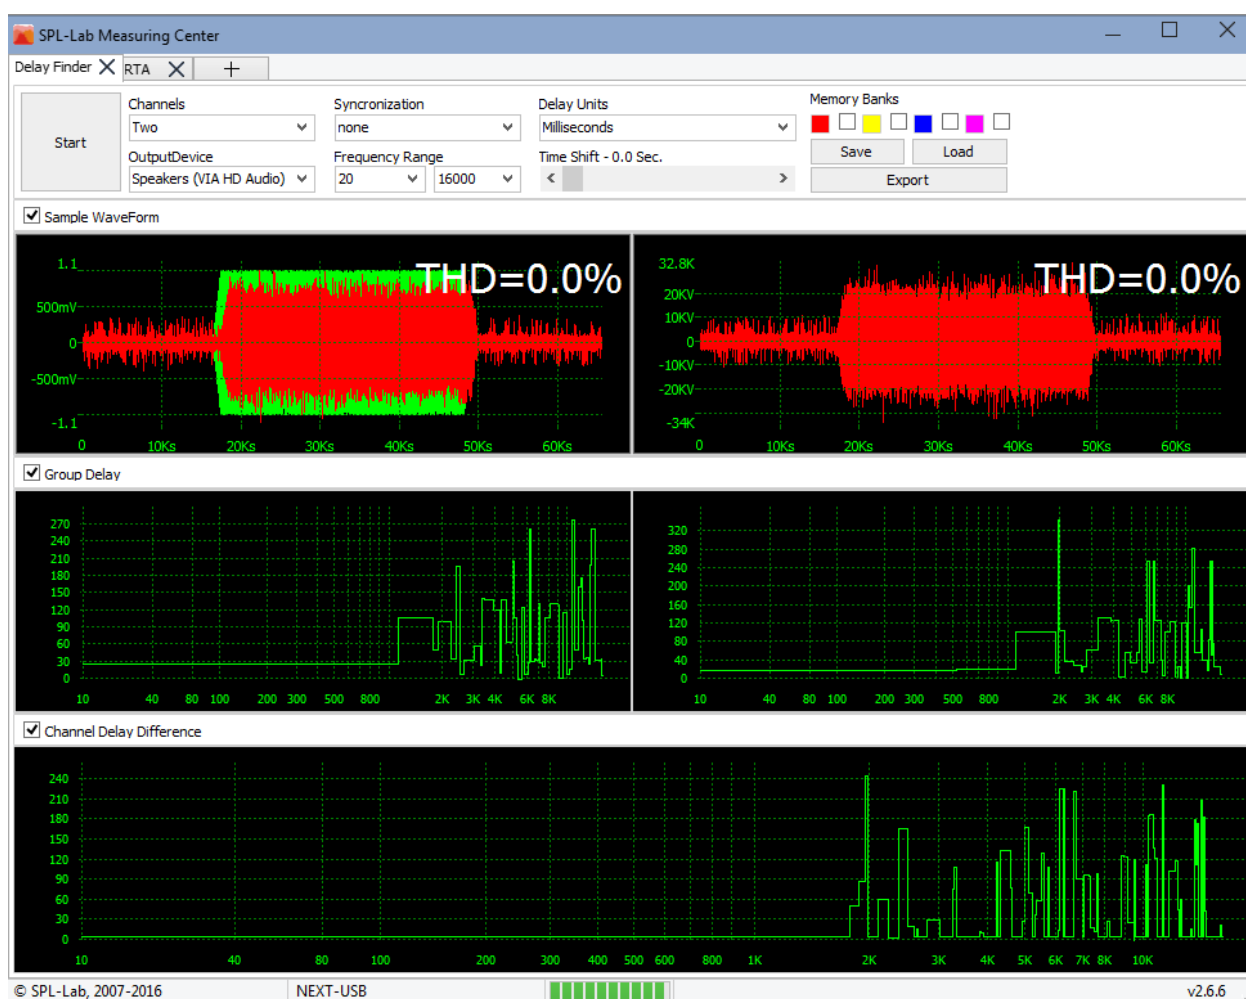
SPL-Lab Measuring Center

Delay Finder RTA +

Start

Channels
Two

OutputDevice
Speakers (VIA HD Audio)

Syncronization
none

Frequency Range
20 16000

Delay Units
Milliseconds

Time Shift - 0.0 Sec.

Memory Banks

Save Load

Export

Sample WaveForm

1.1
500mV
0
-500mV
-1.1
0 10Ks 20Ks 30Ks 40Ks 50Ks 60Ks

THD=0.0%

32.8K
20KV
10KV
0
-10KV
-20KV
-34K
0 10Ks 20Ks 30Ks 40Ks 50Ks 60Ks

THD=0.0%

Group Delay

270
240
210
180
150
120
90
60
30
0
10 40 80 100 200 300 500 800 2K 3K 4K 6K 8K

320
280
240
200
160
120
80
40
0
10 40 80 100 200 300 500 800 2K 3K 4K 6K 8K

Channel Delay Difference

240
210
180
150
120
90
60
30
0
10 40 80 100 200 300 400 500 600 800 1K 2K 3K 4K 5K 6K 7K 8K 10K

© SPL-Lab, 2007-2016 NEXT-USB v2.6.6